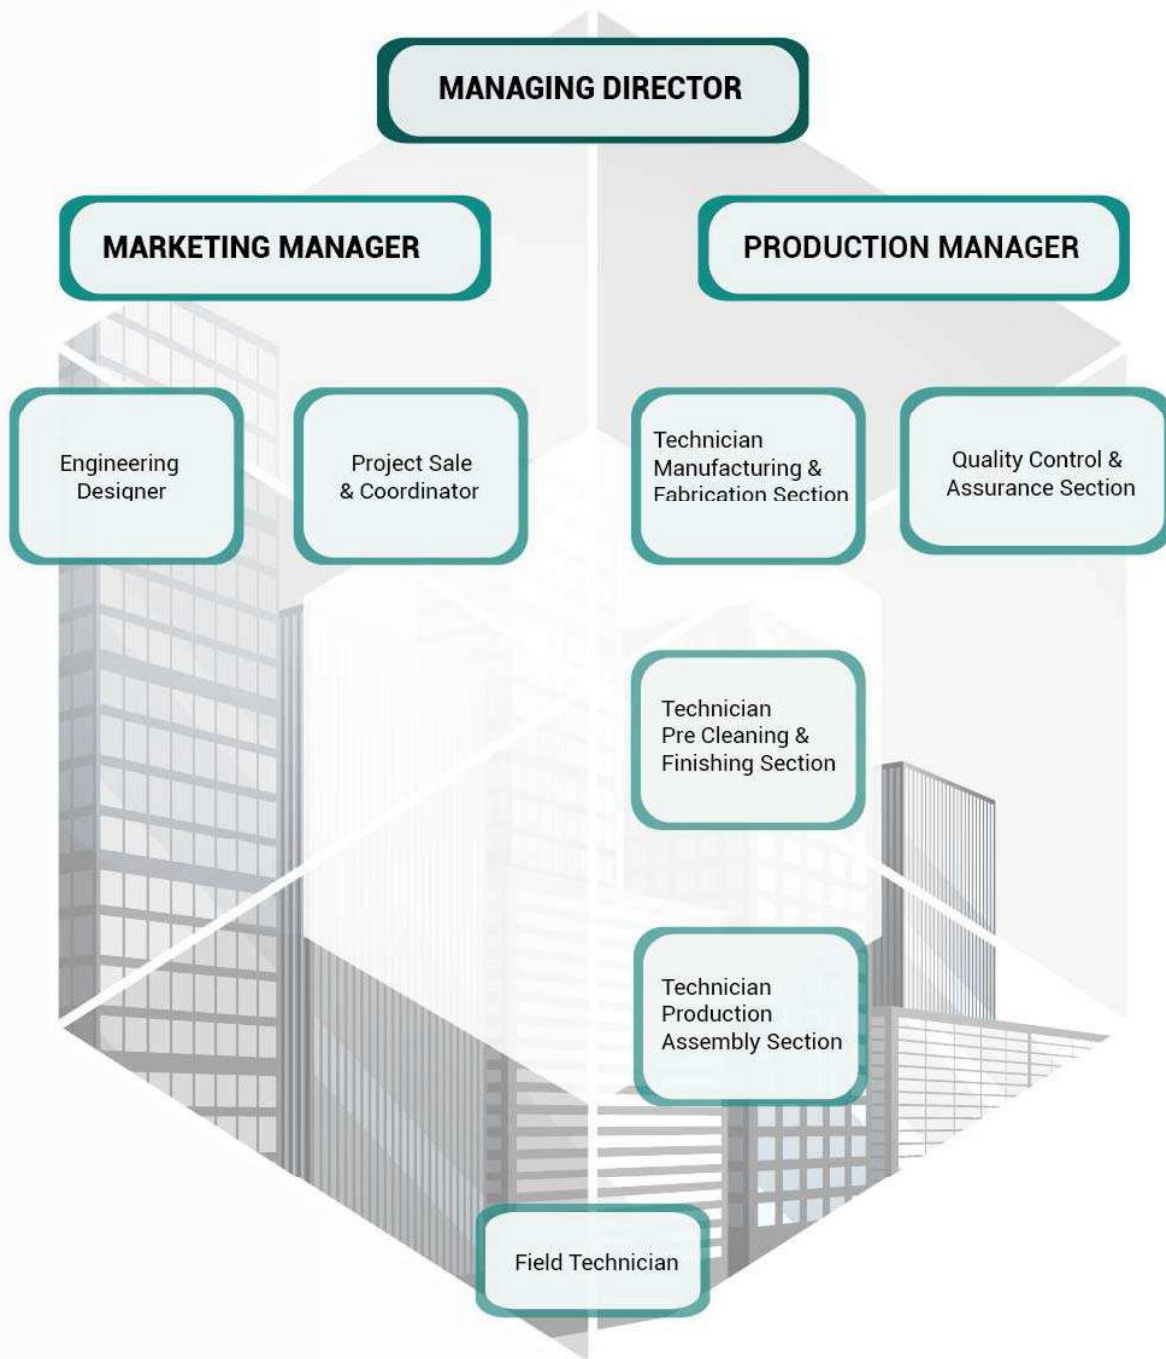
MANAGING DIRECTOR

MARKETING MANAGER

PRODUCTION MANAGER

Engineering Designer

Project Sale & Coordinator

Technician Manufacturing & Fabrication Section

Quality Control & Assurance Section

Technician Pre Cleaning & Finishing Section

Technician Production Assembly Section

Field Technician